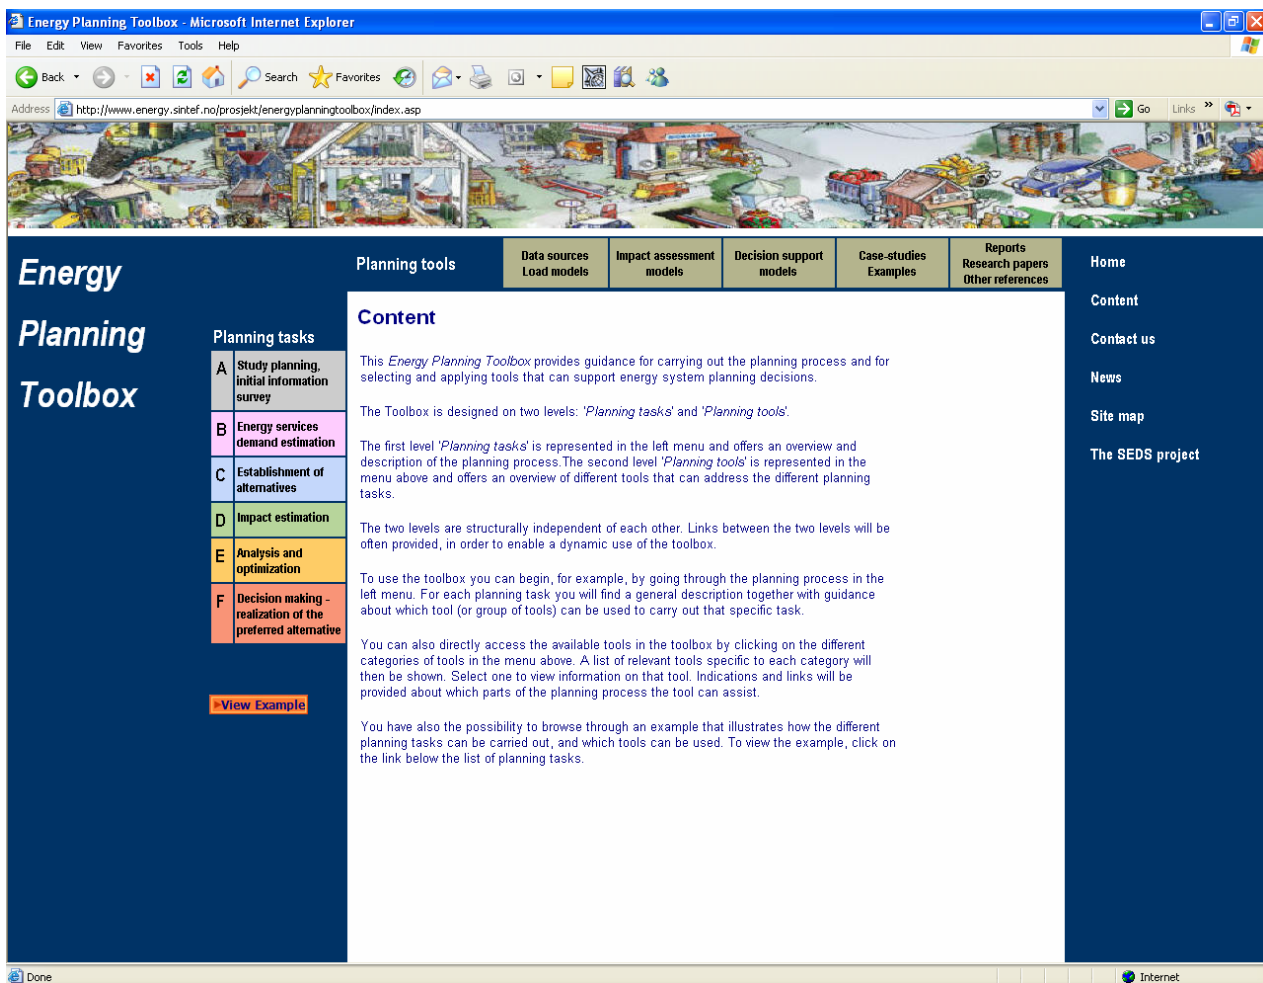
Energy Planning Toolbox - Microsoft Internet Explorer

File Edit View Favorites Tools Help

Back Search Favorites

Address http://www.energy.sintef.no/prosjekt/energyplanningtoolbox/index.asp Go Links

Energy Planning Toolbox

Planning tools

| Data sources Load models | Impact assessment models | Decision support models | Case-studies Examples | Reports Research papers Other references |
|---|---|---|---|---|

Home
Content
Contact us
News
Site map
The SEDS project

Planning tasks

| A | Study planning, initial information survey |
|---|---|
| B | Energy services demand estimation |
| C | Establishment of alternatives |
| D | Impact estimation |
| E | Analysis and optimization |
| F | Decision making - realization of the preferred alternative |

View Example

Content

This Energy Planning Toolbox provides guidance for carrying out the planning process and for selecting and applying tools that can support energy system planning decisions.

The Toolbox is designed on two levels: 'Planning tasks' and 'Planning tools'.

The first level 'Planning tasks' is represented in the left menu and offers an overview and description of the planning process.The second level 'Planning tools' is represented in the menu above and offers an overview of different tools that can address the different planning tasks.

The two levels are structurally independent of each other. Links between the two levels will be often provided, in order to enable a dynamic use of the toolbox.

To use the toolbox you can begin, for example, by going through the planning process in the left menu. For each planning task you will find a general description together with guidance about which tool (or group of tools) can be used to carry out that specific task.

You can also directly access the available tools in the toolbox by clicking on the different categories of tools in the menu above. A list of relevant tools specific to each category will then be shown. Select one to view information on that tool. Indications and links will be provided about which parts of the planning process the tool can assist.

You have also the possibility to browse through an example that illustrates how the different planning tasks can be carried out, and which tools can be used. To view the example, click on the link below the list of planning tasks.

Done Internet